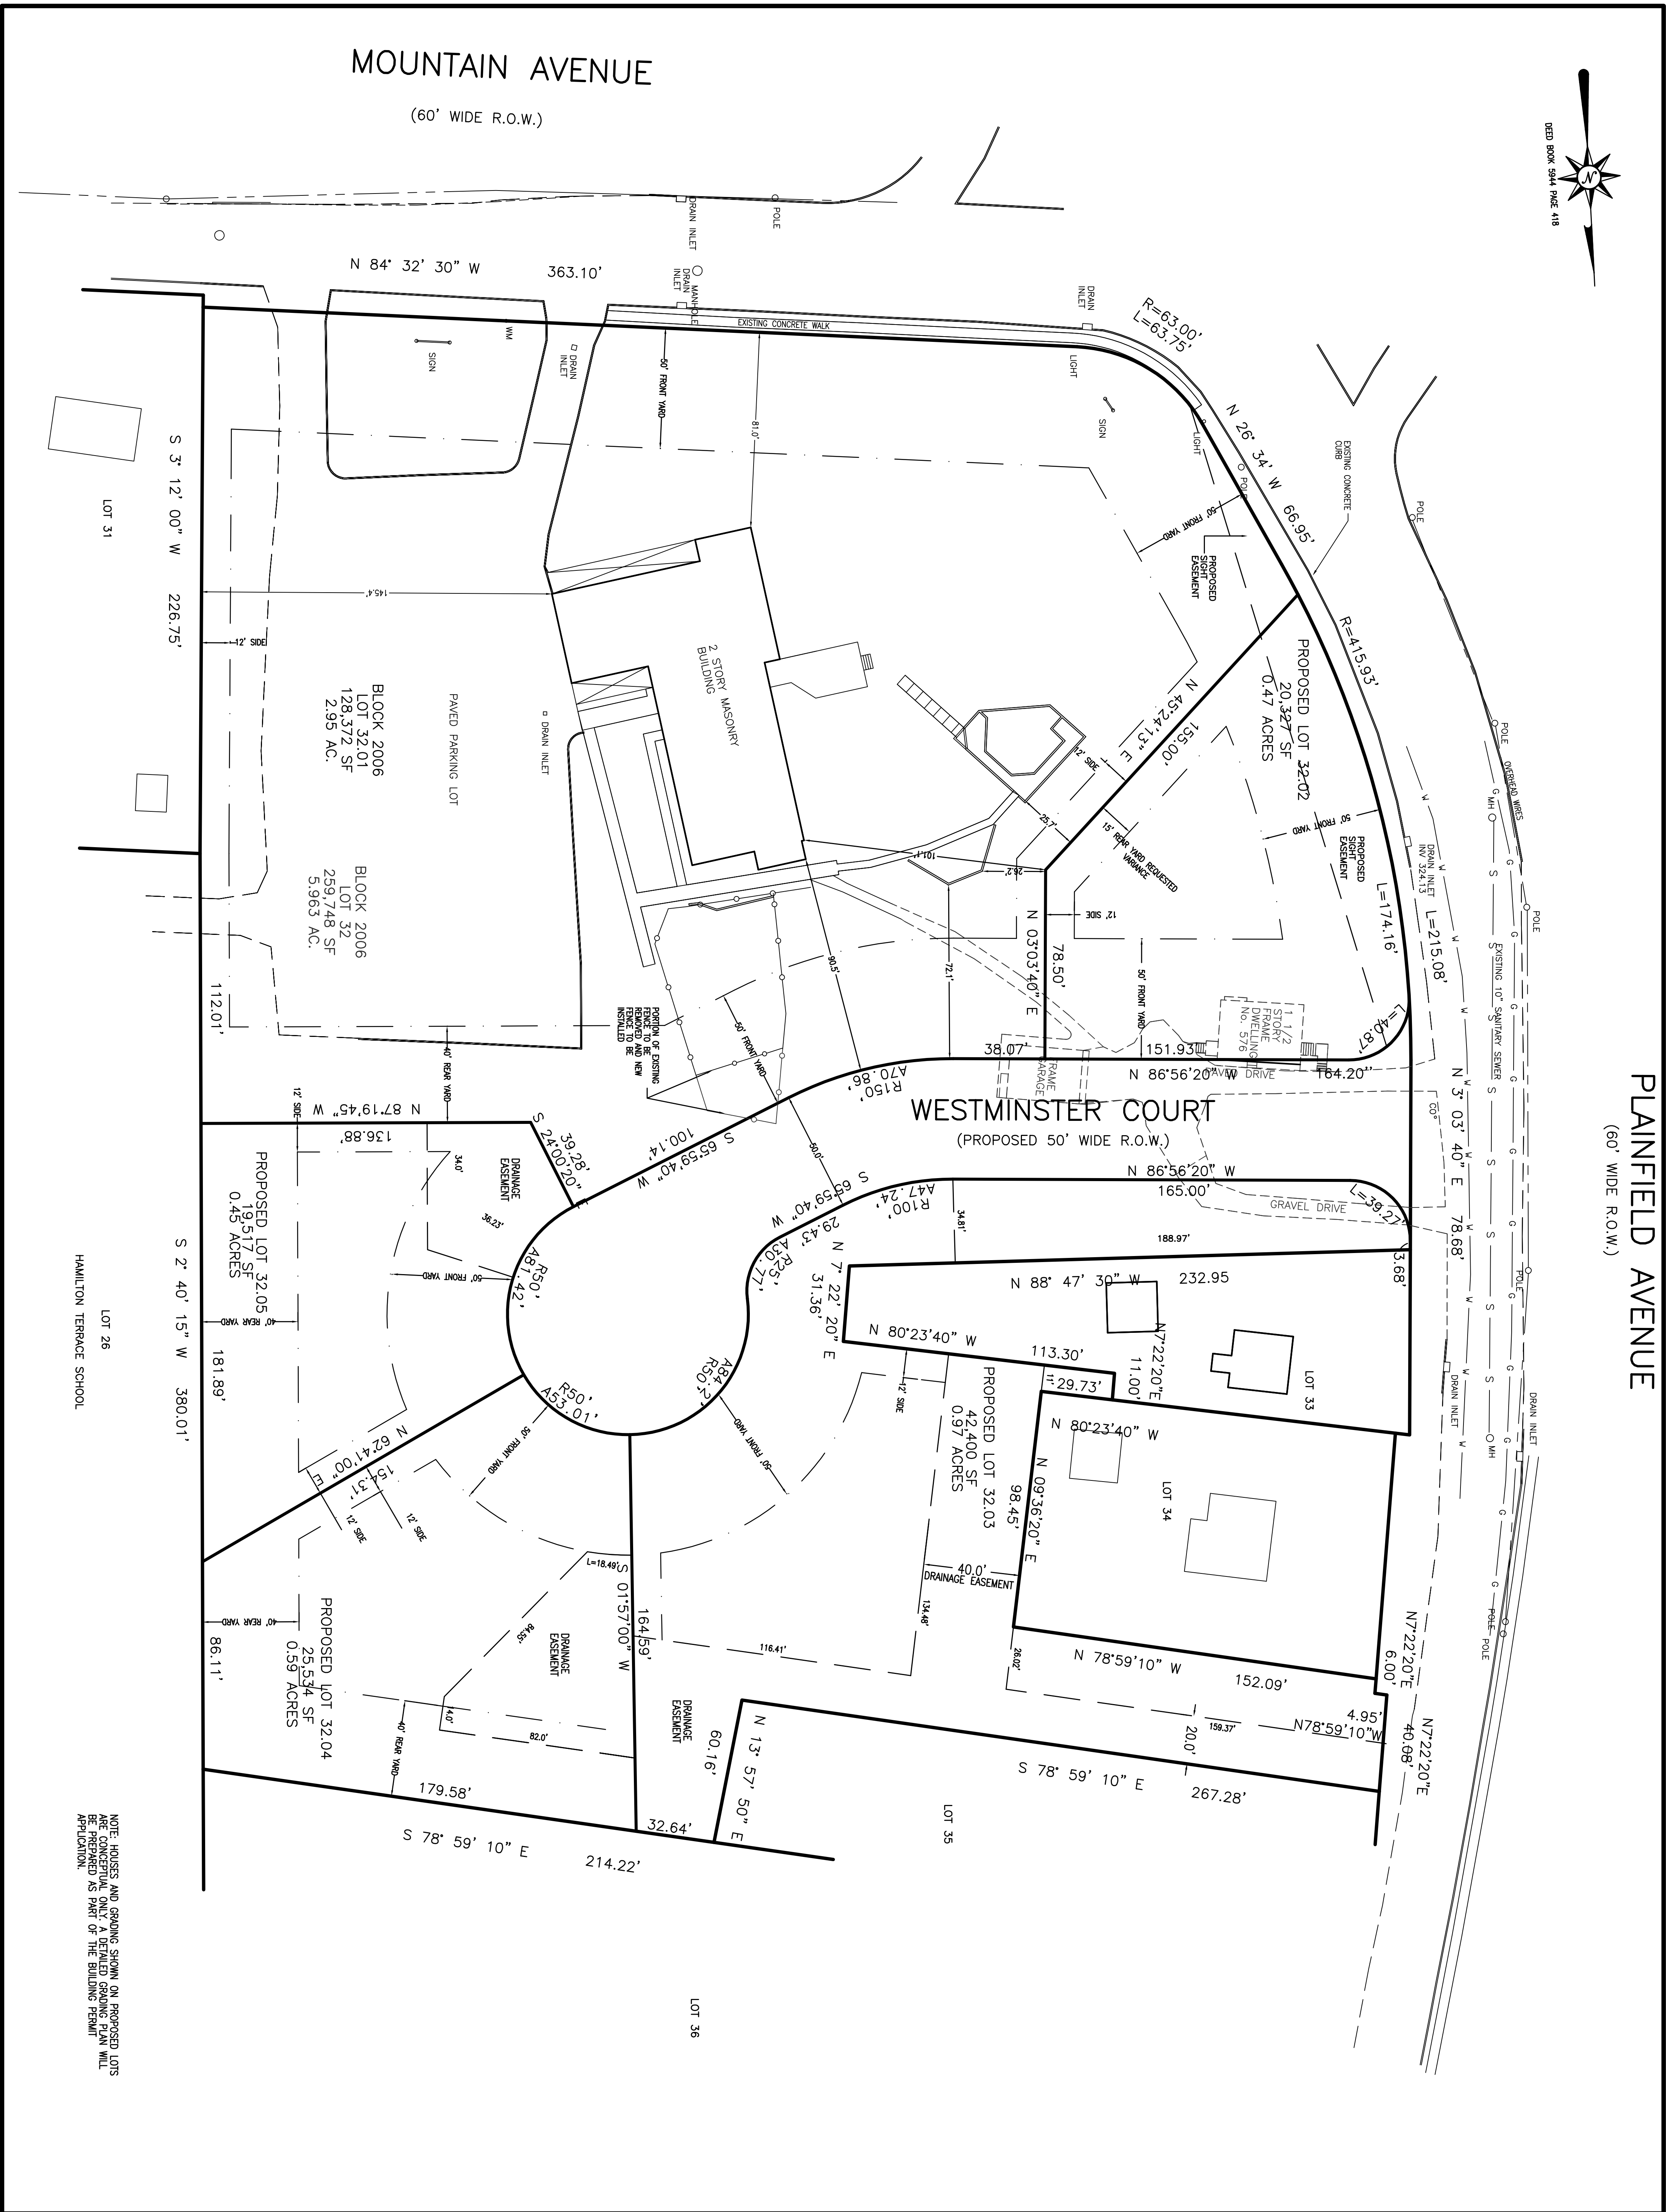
MOUNTAIN AVENUE
(60' WIDE R.O.W.)

DEED BOOK 5944 PAGE 418

DRAIN INLET
POLE
MANHOLE
DRAIN INLET
DRAIN INLET

N 84° 32' 30" W 363.10'

R=63.00'
L=63.75'

EXISTING CONCRETE WALK
WM
SIGN
DRAIN INLET
50' FRONT YARD
81.0'
LIGHT
SIGN
LIGHT
N 26° 34' W 66.95'
POLE
EXISTING CONCRETE CURB
POLE

50' FRONT YARD
PROPOSED SIGHT EASEMENT

LOT 31
S 3° 12' 00" W 226.75'
12' SIDE
145.4'

PAVED PARKING LOT
BLOCK 2006
LOT 32.01
128,372 SF
2.95 AC.

BLOCK 2006
LOT 32
259,748 SF
5.963 AC.

DRAIN INLET

2 STORY MASONRY BUILDING

R=415.93'
PROPOSED LOT 32.02
20,327 SF
0.47 ACRES
N 45°24'13" E 155.00'
12' SIDE
25.7'
15' REAR YARD REQUESTED VARIANCE
50' FRONT YARD
PROPOSED SIGHT EASEMENT
101.1'
26.2'
12' SIDE
N 03°03'40" E 78.50'
72.1'
90.5'
50' FRONT YARD
L=174.16'
L=215.08'
DRAIN INLET INV. 324.13
POLE
OVERHEAD WIRES
MH
EXISTING 10" SANITARY SEWER
POLE

112.01'
40' REAR YARD
PORTION OF EXISTING FENCE TO BE REMOVED AND NEW FENCE TO BE INSTALLED
50' FRONT YARD

1 1/2 STORY FRAME DWELLING No. 576
L=40.87'
38.07' 151.93' 164.20'
FRAME GARAGE
N 86°56'20" W
PAVED DRIVE

PLAINFIELD AVENUE
(60' WIDE R.O.W.)
N 3° 03' 40" E 78.68'
CO

12' SIDE
N 87°19'45" W 136.88'
A70.86'
R150'
WESTMINSTER COURT
(PROPOSED 50' WIDE R.O.W.)
S 24°00'20" 39.28'
S 65°59'40" W 100.14'
50.0'
34.0'
DRAINAGE EASEMENT
S 65°59'40" W
A47.24'
R100'
N 86°56'20" W 165.00'
GRAVEL DRIVE
L=39.27'
34.8'
188.97'
3.68'

PROPOSED LOT 32.05
19,517 SF
0.45 ACRES
36.23'
50' FRONT YARD
A81.42'
R50'
29.43'
A30.77'
R25'
N 7° 22' 20" E 31.36'
N 88° 47' 30" W 232.95
POLE

S 2° 40' 15" W 380.01'
40' REAR YARD
181.89'
LOT 26
HAMILTON TERRACE SCHOOL

N 80°23'40" W 113.30'
N7°22'20"E 11.00'
29.73'
LOT 33
12' SIDE
A84
R50.2'
R50'
A53.01'
50' FRONT YARD
50' FRONT YARD

PROPOSED LOT 32.03
42,400 SF
0.97 ACRES

N 62°41'00" E 151.31'
12' SIDE
12' SIDE
N 80°23'40" W
N 09°36'20" E 98.45'
LOT 34
DRAIN INLET
MH
DRAIN INLET

L=18.49'
40.0'
DRAINAGE EASEMENT
134.48'
PROPOSED LOT 32.04
25,534 SF
0.59 ACRES
40' REAR YARD
86.11'
84.55'
DRAINAGE EASEMENT
S 01°57'00" W 164.59'
116.41'
26.02'
N 78°59'10" W 152.09'
N7°22'20"E 6.00'
POLE
POLE

14.0'
82.0'
40' REAR YARD
DRAINAGE EASEMENT
60.16'
N 13° 57' 50" E
159.37'
20.0'
N78°59'10"W
4.95'
N7°22'20"E 40.98'
179.58'
S 78° 59' 10" E 267.28'
32.64'
LOT 35
S 78° 59' 10" E 214.22'

NOTE: HOUSES AND GRADING SHOWN ON PROPOSED LOTS ARE CONCEPTUAL ONLY. A DETAILED GRADING PLAN WILL BE PREPARED AS PART OF THE BUILDING PERMIT APPLICATION.

LOT 36